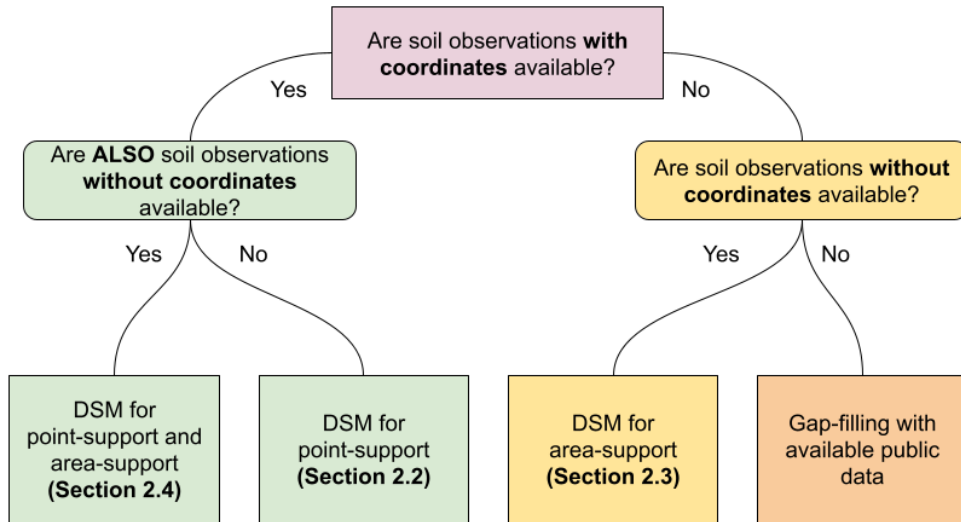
Are soil observations **with coordinates** available?

Yes

No

Are **ALSO** soil observations **without coordinates** available?

Are soil observations **without coordinates** available?

Yes

No

Yes

No

DSM for point-support and area-support **(Section 2.4)**

DSM for point-support **(Section 2.2)**

DSM for area-support **(Section 2.3)**

Gap-filling with available public data